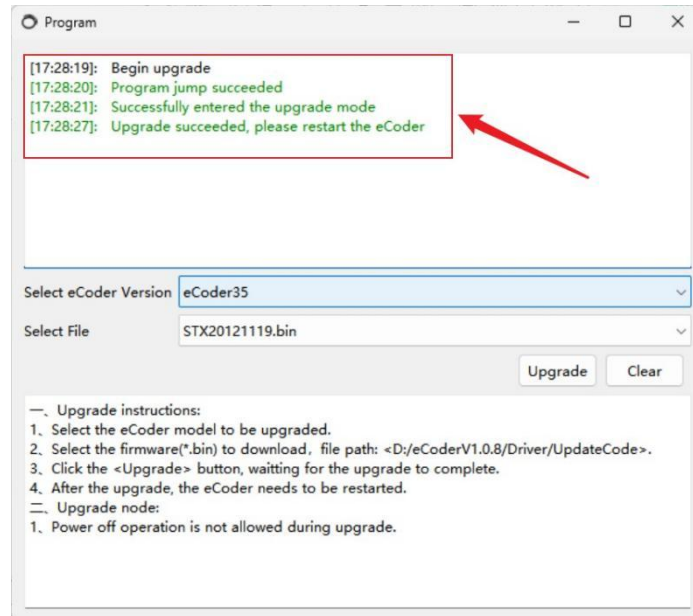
Program

[17:28:19]: Begin upgrade
[17:28:20]: Program jump succeeded
[17:28:21]: Successfully entered the upgrade mode
[17:28:27]: Upgrade succeeded, please restart the eCoder

Select eCoder Version eCoder35
Select File STX20121119.bin
Upgrade Clear

一、Upgrade instructions:
1、Select the eCoder model to be upgraded.
2、Select the firmware(*.bin) to download，file path: <D:/eCoderV1.0.8/Driver/UpdateCode>.
3、Click the <Upgrade> button, waitting for the upgrade to complete.
4、After the upgrade, the eCoder needs to be restarted.
二、Upgrade node:
1、Power off operation is not allowed during upgrade.